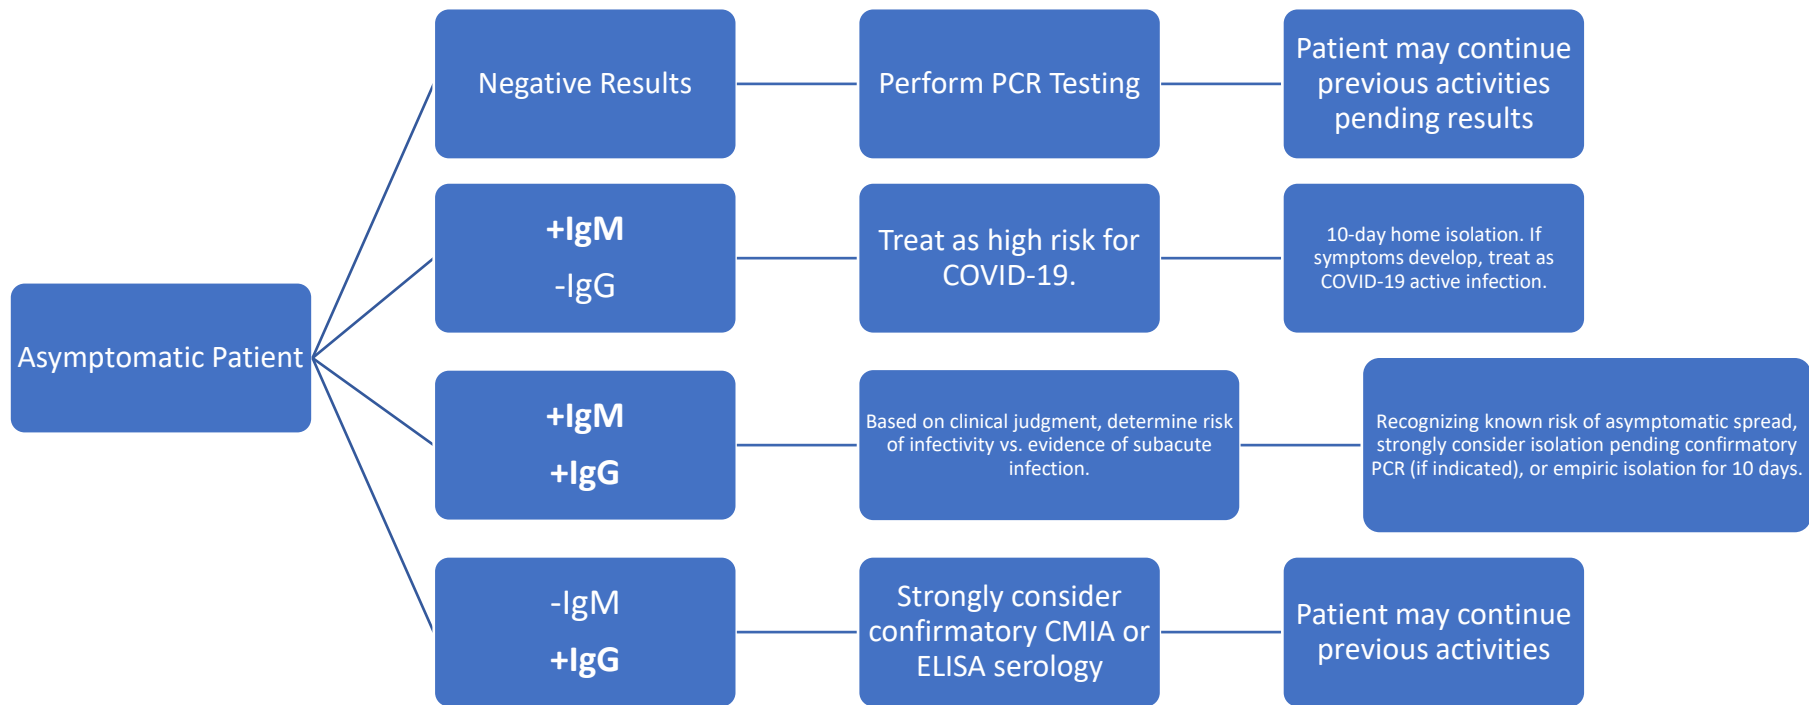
Asymptomatic Patient

Negative Results

Perform PCR Testing

Patient may continue previous activities pending results

+IgM
-IgG

Treat as high risk for COVID-19.

10-day home isolation. If symptoms develop, treat as COVID-19 active infection.

+IgM
+IgG

Based on clinical judgment, determine risk of infectivity vs. evidence of subacute infection.

Recognizing known risk of asymptomatic spread, strongly consider isolation pending confirmatory PCR (if indicated), or empiric isolation for 10 days.

-IgM
+IgG

Strongly consider confirmatory CMIA or ELISA serology

Patient may continue previous activities